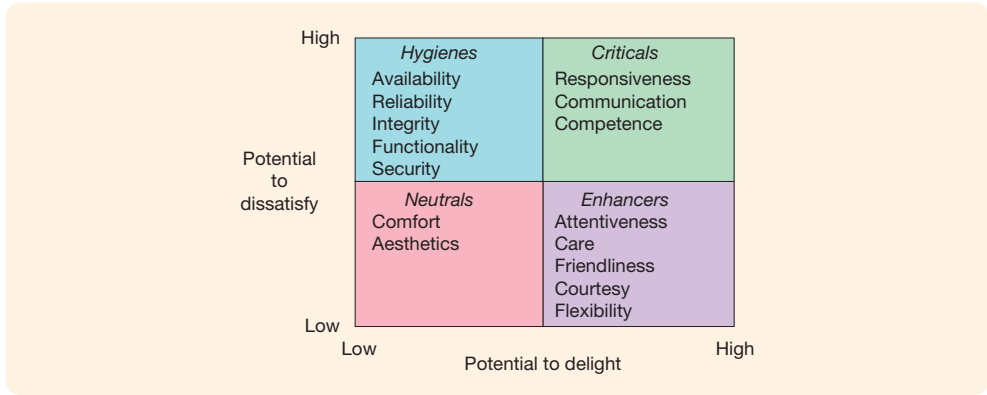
High

| *Hygienes* | *Criticals* |
|---|---|
| Availability<br>Reliability<br>Integrity<br>Functionality<br>Security | Responsiveness<br>Communication<br>Competence |
| *Neutrals* | *Enhancers* |
| Comfort<br>Aesthetics | Attentiveness<br>Care<br>Friendliness<br>Courtesy<br>Flexibility |

Potential to dissatisfy

Low

Low

Potential to delight

High